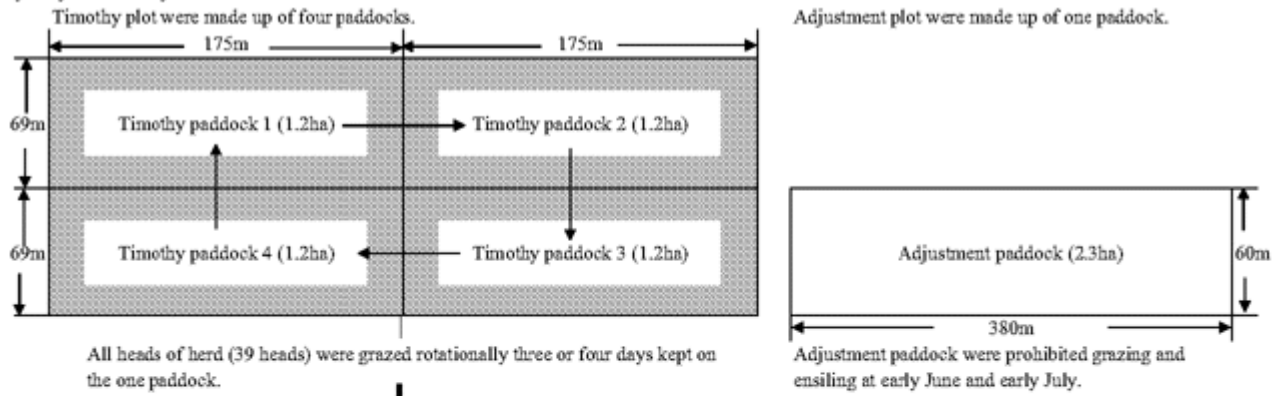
Timothy plot were made up of four paddocks.

175m

175m

69m

Timothy paddock 1 (1.2ha)

Timothy paddock 2 (1.2ha)

69m

Timothy paddock 4 (1.2ha)

Timothy paddock 3 (1.2ha)

All heads of herd (39 heads) were grazed rotationally three or four days kept on the one paddock.

Adjustment plot were made up of one paddock.

Adjustment paddock (2.3ha)

60m

380m

Adjustment paddock were prohibited grazing and ensiling at early June and early July.